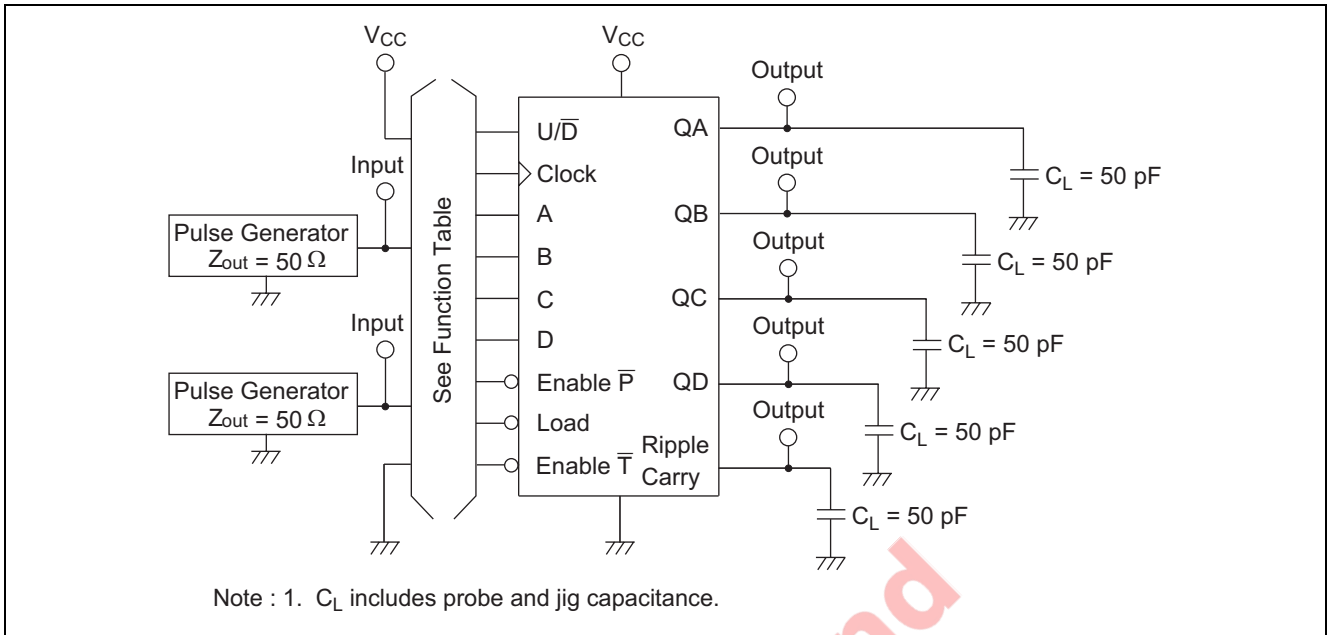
$V_{CC}$

$V_{CC}$

Input

Pulse Generator
$Z_{out} = 50\ \Omega$

Input

Pulse Generator
$Z_{out} = 50\ \Omega$

See Function Table

$U/\overline{D}$
Clock
A
B
C
D
Enable $\overline{P}$
Load
Enable $\overline{T}$

QA
QB
QC
QD
Ripple Carry

Output
$C_L = 50$ pF
Output
$C_L = 50$ pF
Output
$C_L = 50$ pF
Output
$C_L = 50$ pF
Output
$C_L = 50$ pF

Note : 1. $C_L$ includes probe and jig capacitance.